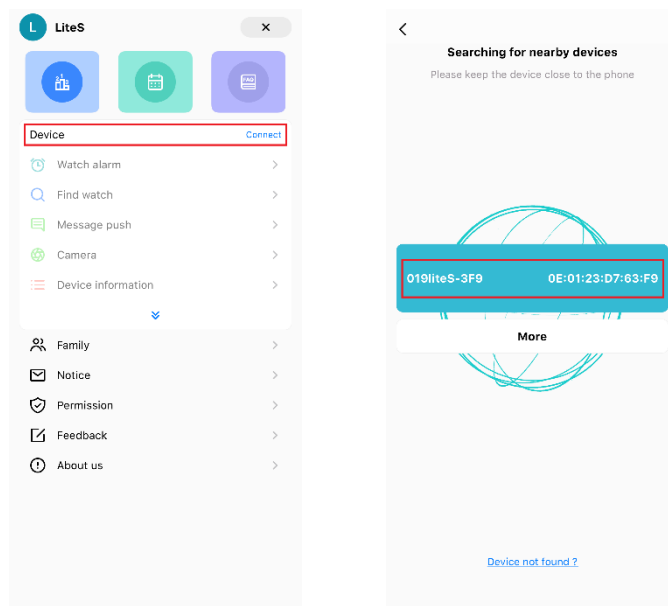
L LiteS

Device Connect

Watch alarm

Find watch

Message push

Camera

Device information

Family

Notice

Permission

Feedback

About us

Searching for nearby devices

Please keep the device close to the phone

019liteS-3F9 0E:01:23:D7:63:F9

More

Device not found ?